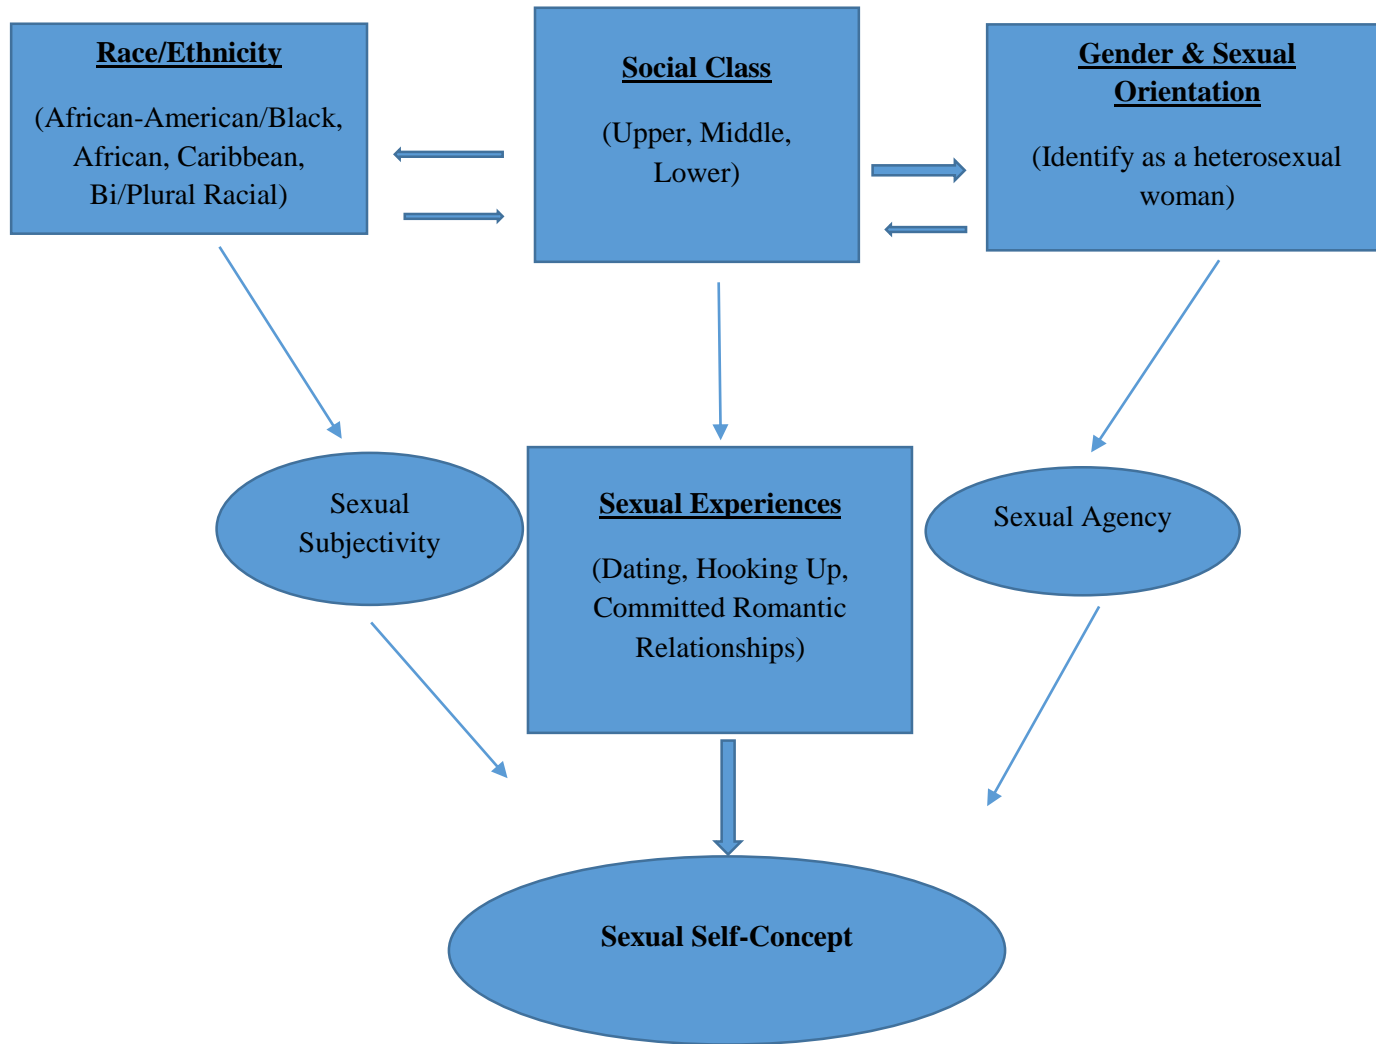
Race/Ethnicity

(African-American/Black, African, Caribbean, Bi/Plural Racial)

Social Class

(Upper, Middle, Lower)

Gender & Sexual Orientation

(Identify as a heterosexual woman)

Sexual Subjectivity

Sexual Experiences

(Dating, Hooking Up, Committed Romantic Relationships)

Sexual Agency

Sexual Self-Concept